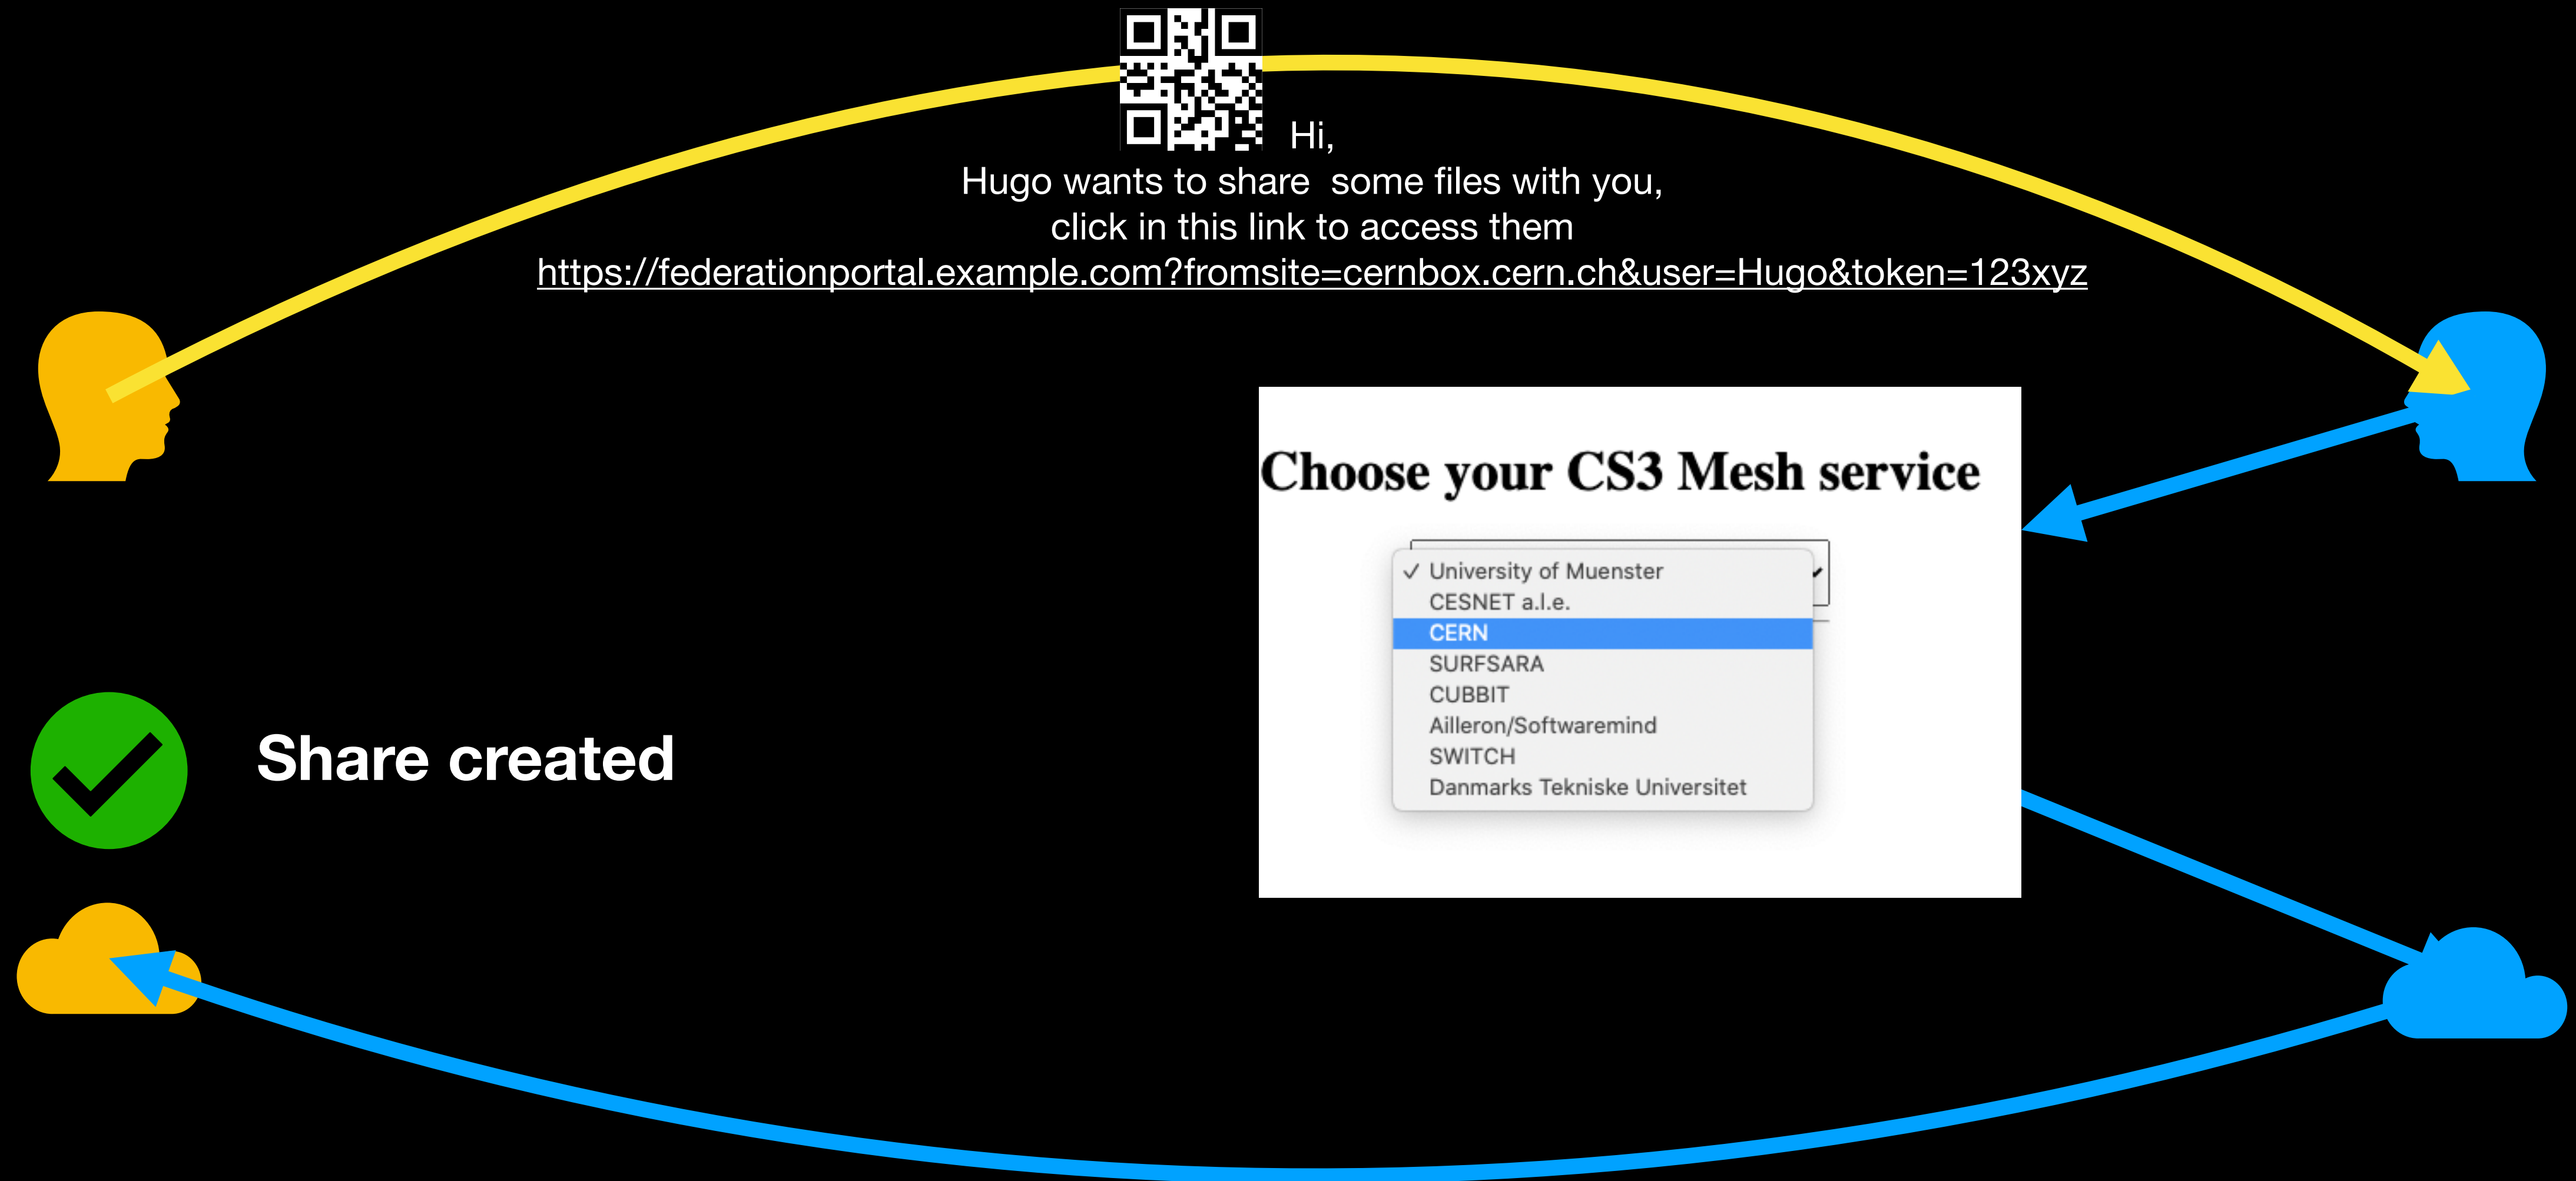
Hi,
Hugo wants to share some files with you,
click in this link to access them
https://federationportal.example.com?fromsite=cernbox.cern.ch&user=Hugo&token=123xyz

Choose your CS3 Mesh service

✓ University of Muenster
CESNET a.l.e.
CERN
SURFSARA
CUBBIT
Ailleron/Softwaremind
SWITCH
Danmarks Tekniske Universitet

Share created